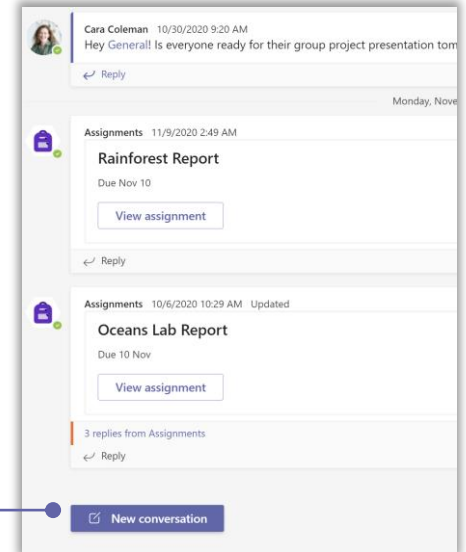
Cara Coleman 10/30/2020 9:20 AM
Hey General! Is everyone ready for their group project presentation tom

Reply

Monday, Nove

Assignments 11/9/2020 2:49 AM

Rainforest Report

Due Nov 10

View assignment

Reply

Assignments 10/6/2020 10:29 AM Updated

Oceans Lab Report

Due 10 Nov

View assignment

3 replies from Assignments

Reply

New conversation